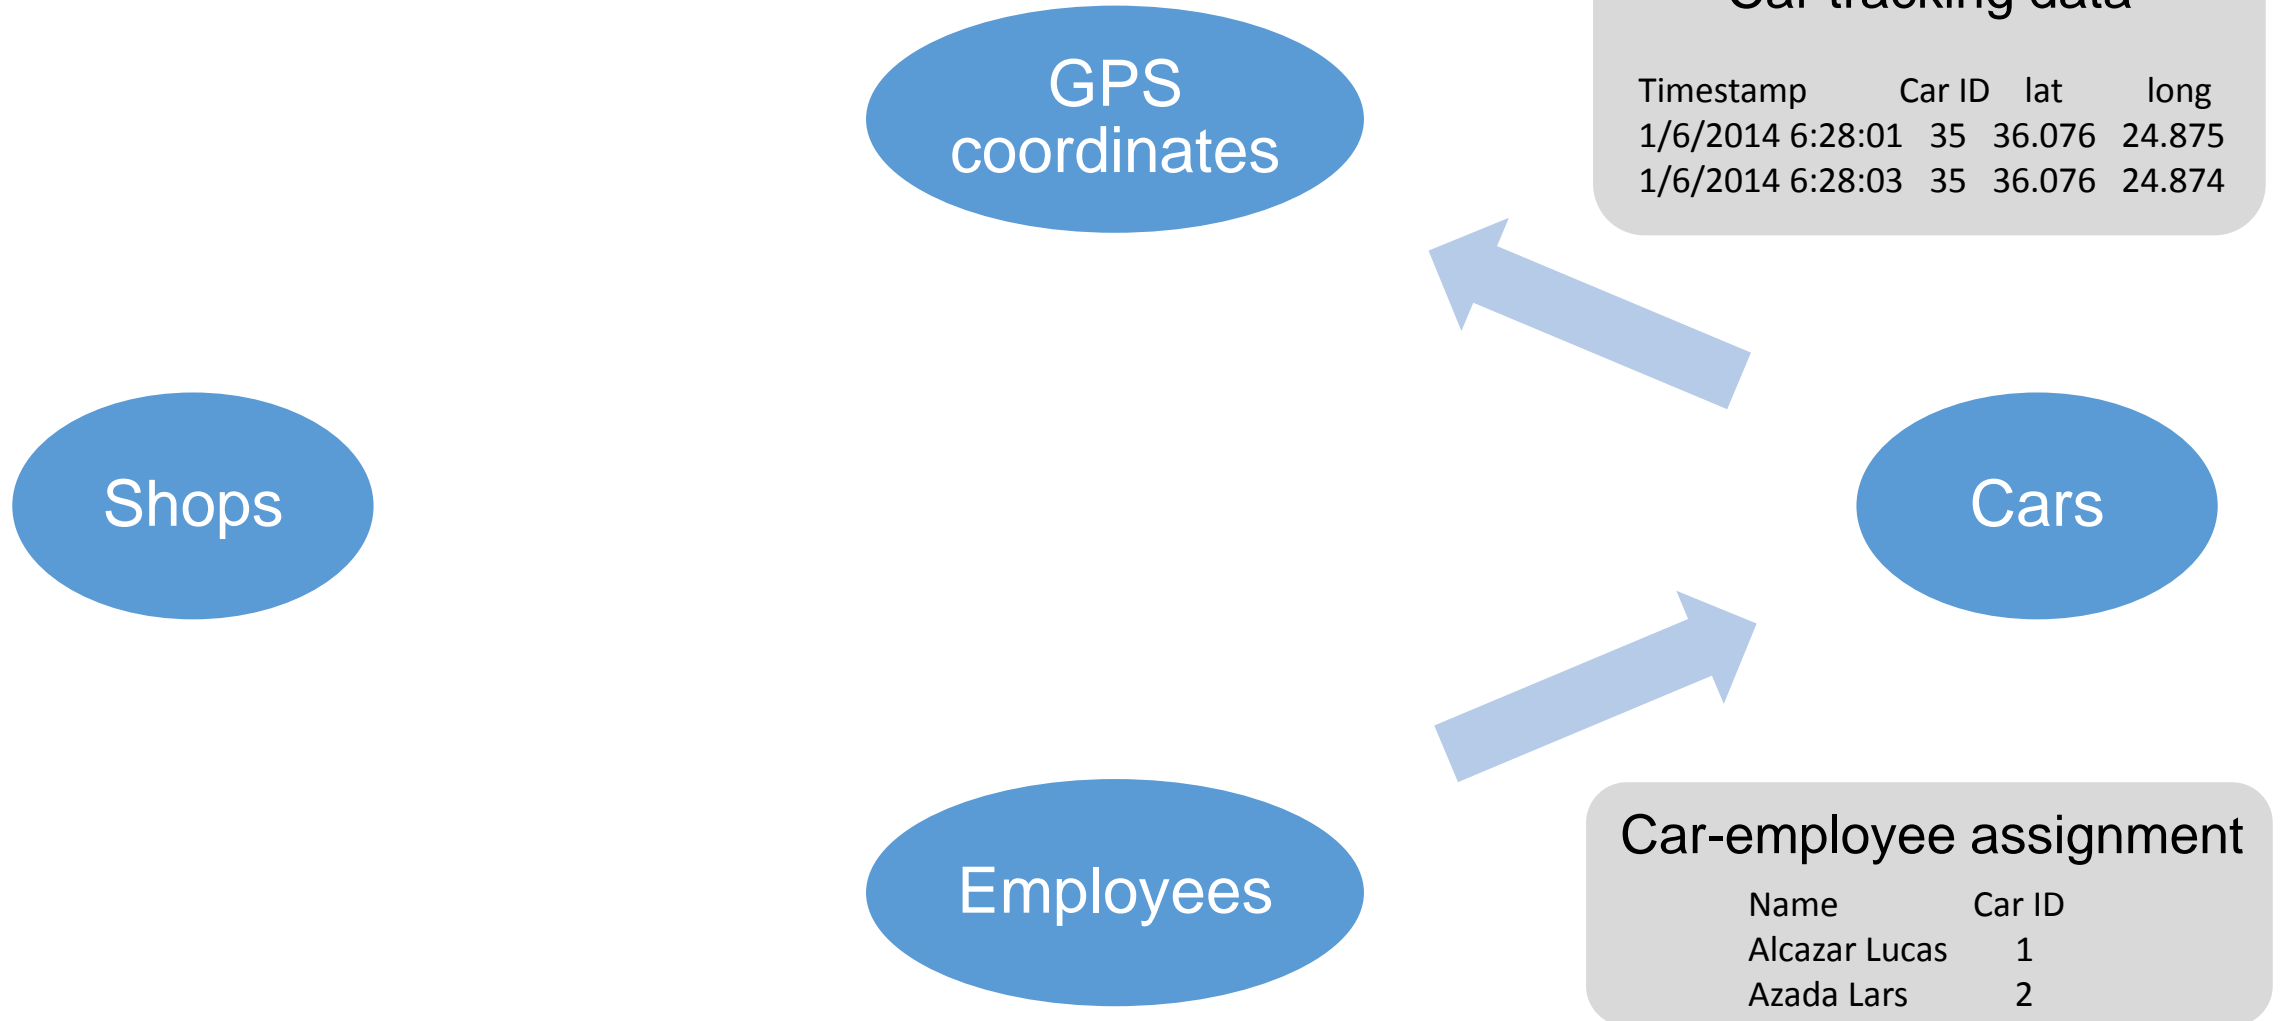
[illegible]

| Timestamp | Car ID | lat | long |
|---|---|---|---|
| 1/6/2014 6:28:01 | 35 | 36.076 | 24.875 |
| 1/6/2014 6:28:03 | 35 | 36.076 | 24.874 |

GPS coordinates

Shops

Cars

Employees

Car-employee assignment

| Name | Car ID |
|---|---|
| Alcazar Lucas | 1 |
| Azada Lars | 2 |